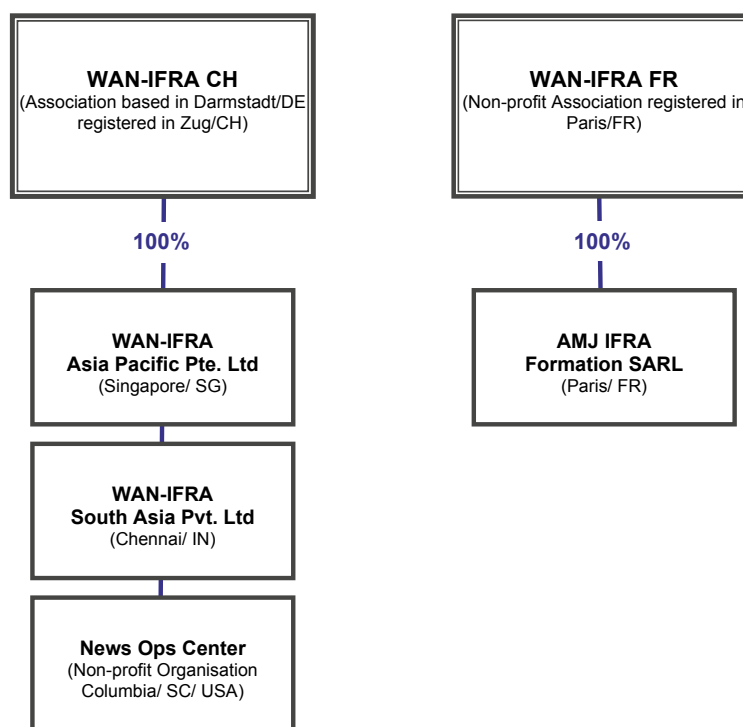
WAN-IFRA CH
(Association based in Darmstadt/DE registered in Zug/CH)

100%

WAN-IFRA
Asia Pacific Pte. Ltd
(Singapore/ SG)

WAN-IFRA
South Asia Pvt. Ltd
(Chennai/ IN)

News Ops Center
(Non-profit Organisation Columbia/ SC/ USA)

WAN-IFRA FR
(Non-profit Association registered in Paris/FR)

100%

AMJ IFRA
Formation SARL
(Paris/ FR)